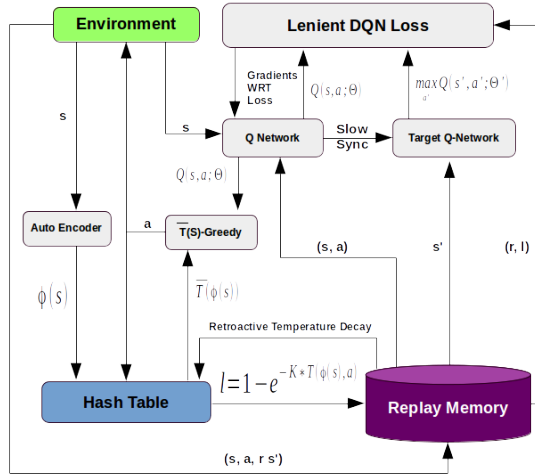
Environment

Lenient DQN Loss

Gradients WRT Loss

$Q(s,a;\Theta)$

$\max_{a'} Q(s',a';\Theta')$

s

s

Q Network

Slow Sync

Target Q-Network

$Q(s,a;\Theta)$

Auto Encoder

a

$\overline{T}$(S)-Greedy

(s, a)

s'

(r, l)

$\phi(s)$

$\overline{T}(\phi(s))$

Retroactive Temperature Decay

$l=1-e^{-K*T(\phi(s),a)}$

Hash Table

Replay Memory

(s, a, r s')